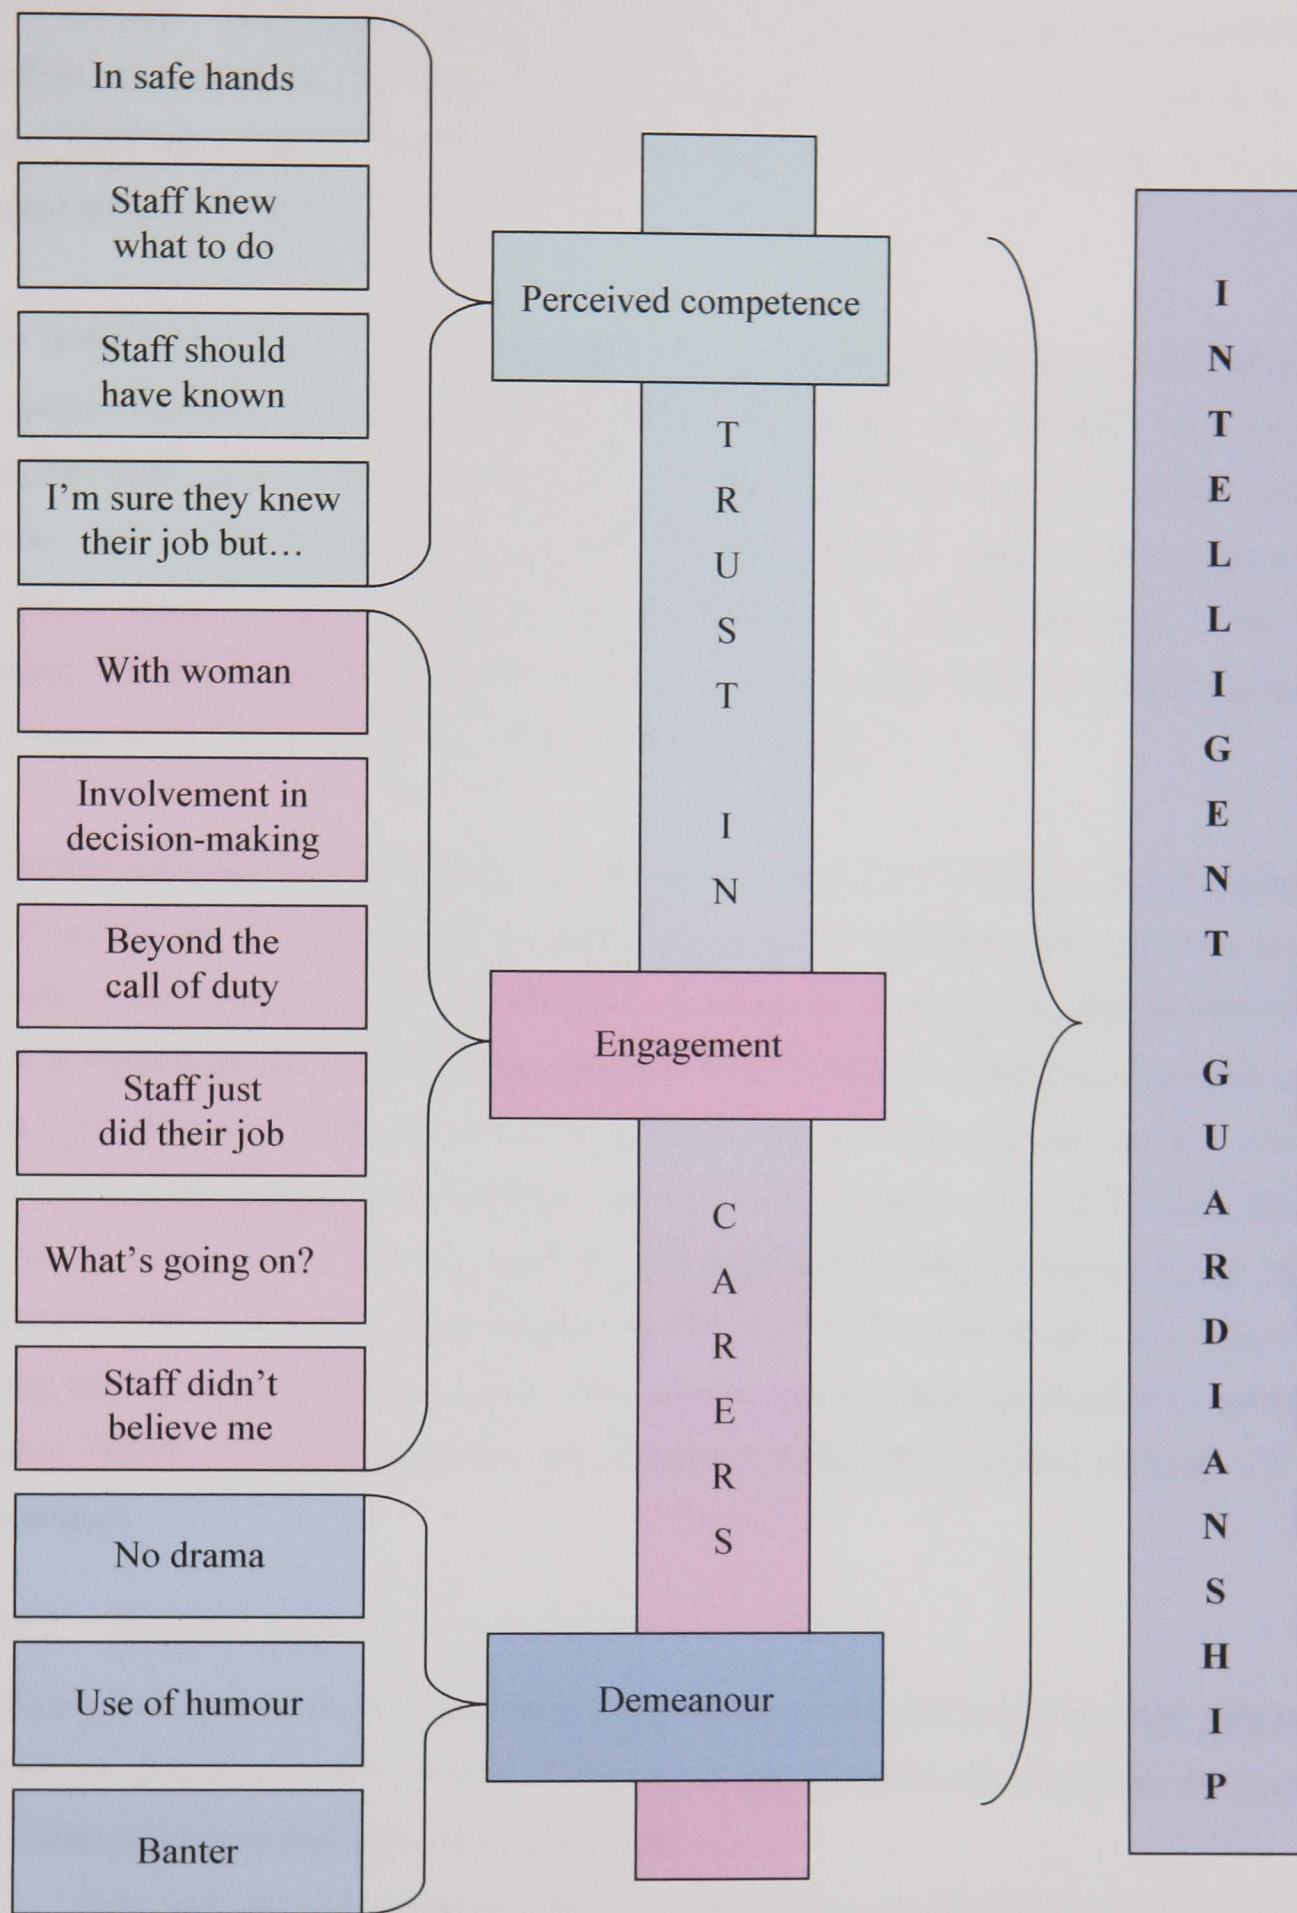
In safe hands

Staff knew what to do

Staff should have known

I'm sure they knew their job but…

With woman

Involvement in decision-making

Beyond the call of duty

Staff just did their job

What's going on?

Staff didn't believe me

No drama

Use of humour

Banter

Perceived competence

TRUST IN

Engagement

CARERS

Demeanour

INTELLIGENT GUARDIANSHIP